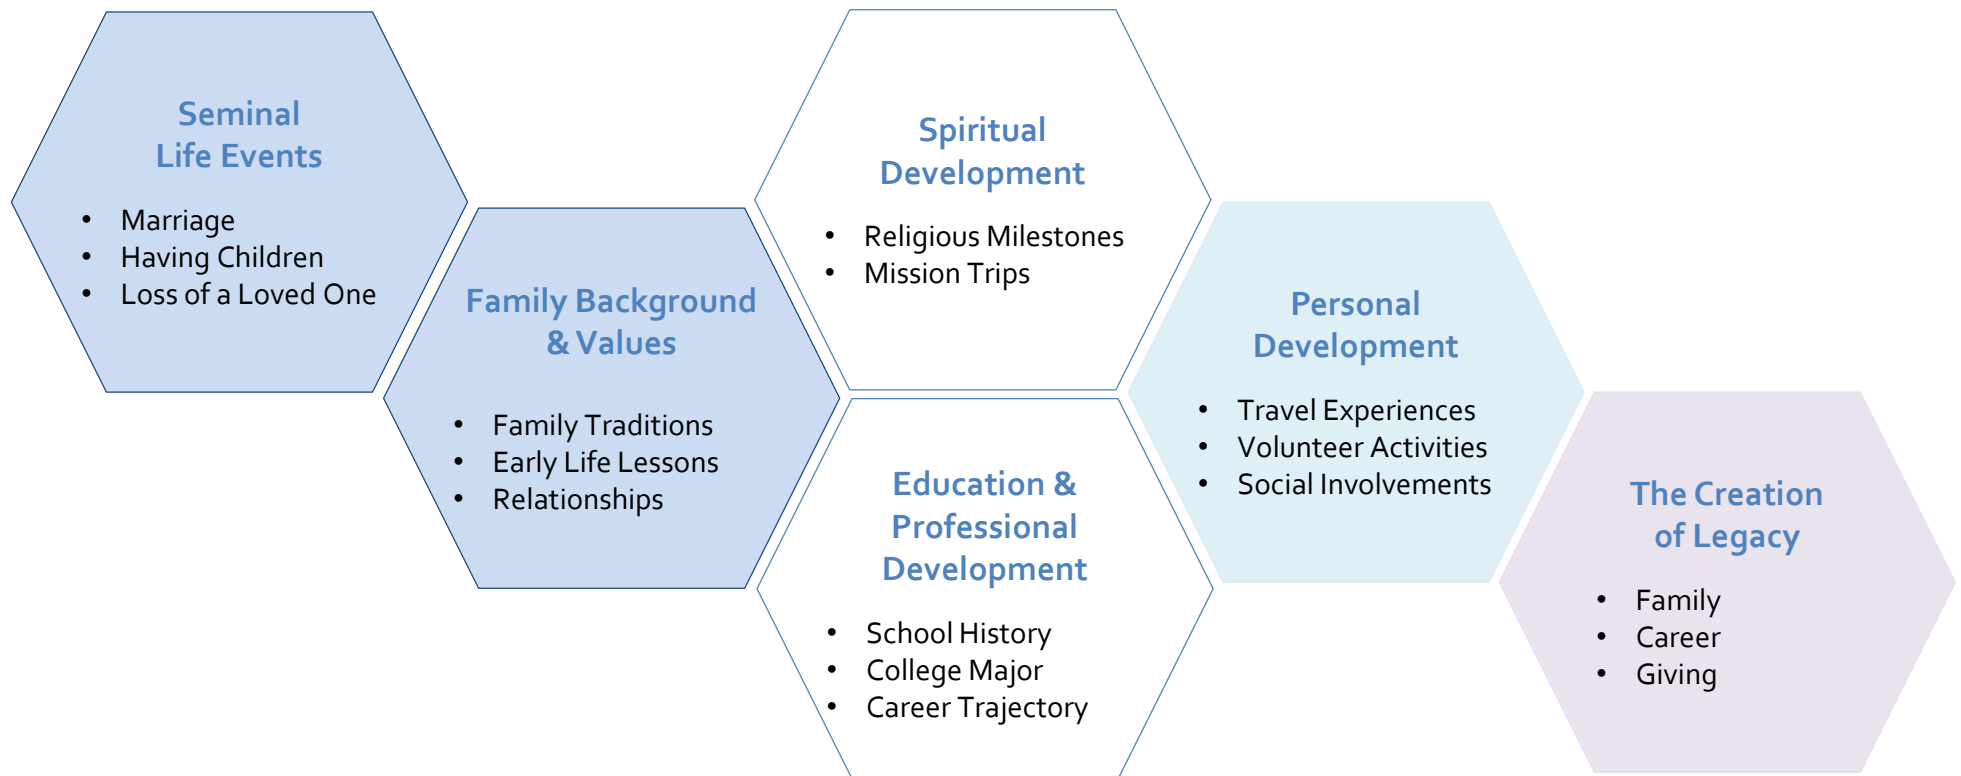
Seminal Life Events

- Marriage
- Having Children
- Loss of a Loved One

Family Background & Values

- Family Traditions
- Early Life Lessons
- Relationships

Spiritual Development

- Religious Milestones
- Mission Trips

Education & Professional Development

- School History
- College Major
- Career Trajectory

Personal Development

- Travel Experiences
- Volunteer Activities
- Social Involvements

The Creation of Legacy

- Family
- Career
- Giving